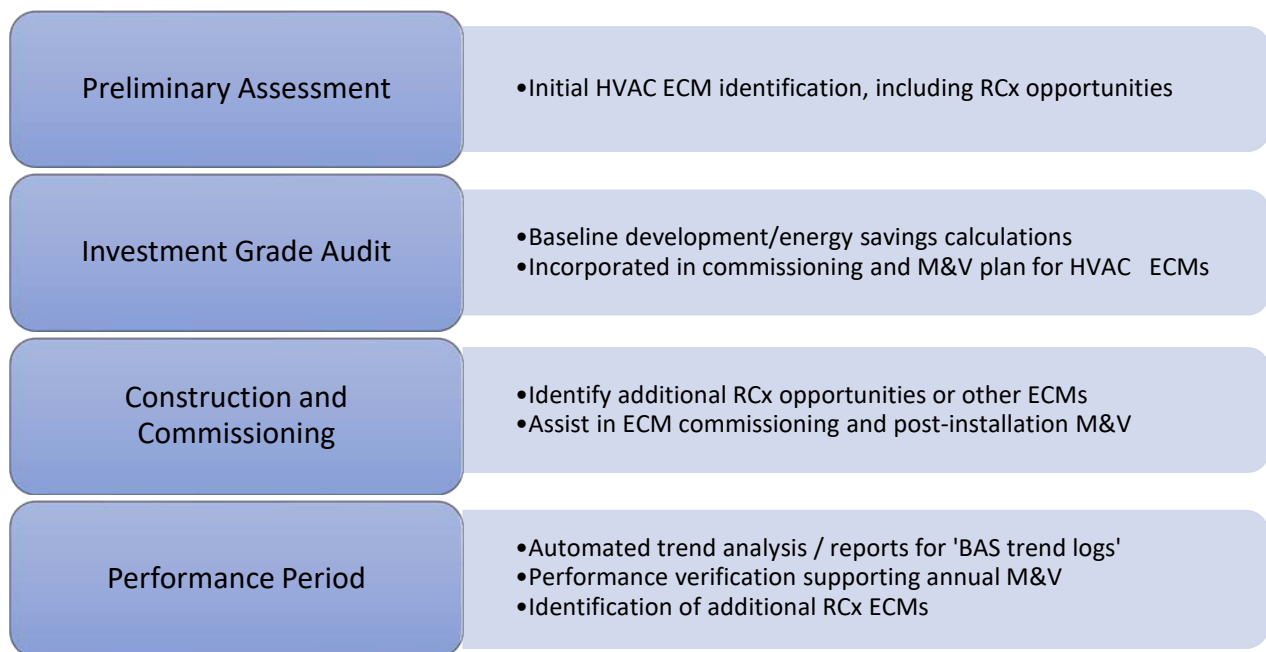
Preliminary Assessment

•Initial HVAC ECM identification, including RCx opportunities

Investment Grade Audit

•Baseline development/energy savings calculations
•Incorporated in commissioning and M&V plan for HVAC ECMs

Construction and Commissioning

•Identify additional RCx opportunities or other ECMs
•Assist in ECM commissioning and post-installation M&V

Performance Period

•Automated trend analysis / reports for 'BAS trend logs'
•Performance verification supporting annual M&V
•Identification of additional RCx ECMs